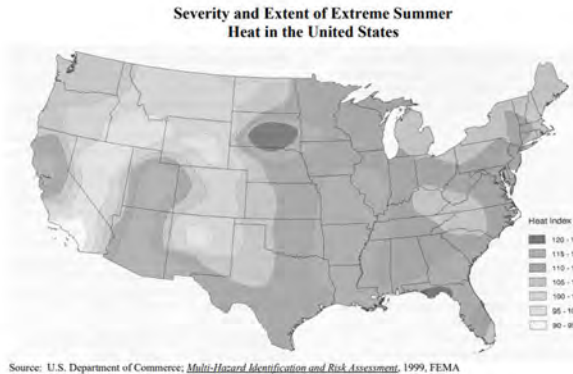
Severity and Extent of Extreme Summer Heat in the United States

Heat Index
120 - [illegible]
115 - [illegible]
110 - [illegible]
105 - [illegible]
100 - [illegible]
95 - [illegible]
90 - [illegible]

Source: U.S. Department of Commerce; Multi-Hazard Identification and Risk Assessment, 1999, FEMA